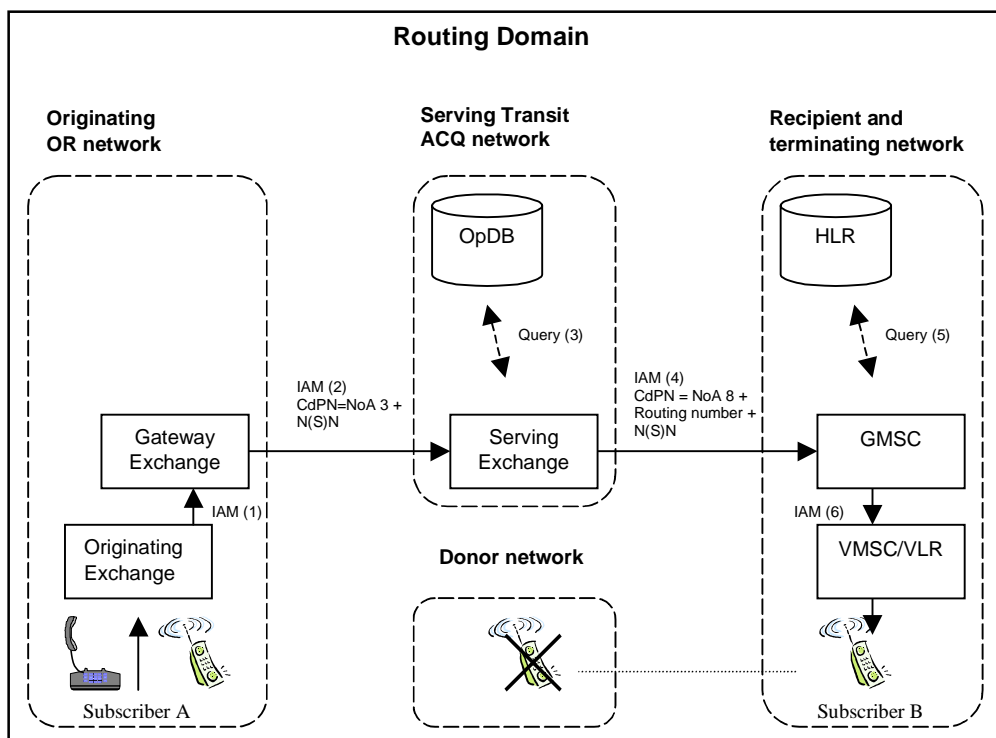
Routing Domain

Originating OR network

Serving Transit ACQ network

Recipient and terminating network

OpDB

HLR

Query (3)

Query (5)

IAM (2) CdPN=NoA 3 + N(S)N

IAM (4) CdPN = NoA 8 + Routing number + N(S)N

Gateway Exchange

Serving Exchange

GMSC

IAM (1)

IAM (6)

Originating Exchange

Donor network

VMSC/VLR

Subscriber A

Subscriber B